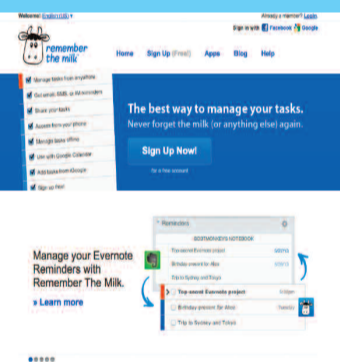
Welcome! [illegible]

Already a member? Login

Sign in with Facebook Google

remember the milk

Home Sign Up (Free!) Apps Blog Help

Manage tasks from anywhere

Get email, SMS, or IM reminders

Share your tasks

Access from your phone

Google Gears offline

Use with Google Calendar

Add tasks from Google

Sign up free!

The best way to manage your tasks.

Never forget the milk (or anything else) again.

Sign Up Now!

Or a free account

Reminders

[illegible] NOTEBOOK

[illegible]

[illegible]

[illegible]

Manage your Evernote Reminders with Remember The Milk.

» Learn more

Top secret Evernote project

Birthday present for Alice

Trip to Sydney and Tokyo